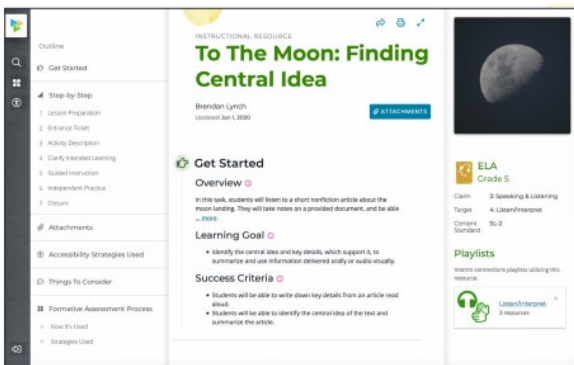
Outline

Get Started

Step-by-Step

1 Lesson Preparation

2 Entrance Ticket

3 Activity Description

4 Clarify Intended Learning

5 Guided Instruction

6 Independent Practice

7 Closure

Attachments

Accessibility Strategies Used

Things To Consider

Formative Assessment Process

How It's Used

Strategies Used

INSTRUCTIONAL RESOURCE

To The Moon: Finding Central Idea

Brendan Lynch

Updated Jan 1, 2020

ATTACHMENTS

Get Started

Overview

In this task, students will listen to a short nonfiction article about the moon landing. They will take notes on a provided document, and be able

... more

Learning Goal

• Identify the central ideas and key details, which support it, to summarize and use information delivered orally or audio visually.

Success Criteria

• Students will be able to write down key details from an article read aloud.

• Students will be able to identify the central idea of the text and summarize the article.

ELA

Grade 5

Claim 3: Speaking & Listening

Target 4: Listen/Interpret

Content Standard SL-2

Playlists

Interim connections playlists utilizing this resource.

Listen/Interpret

3 resources